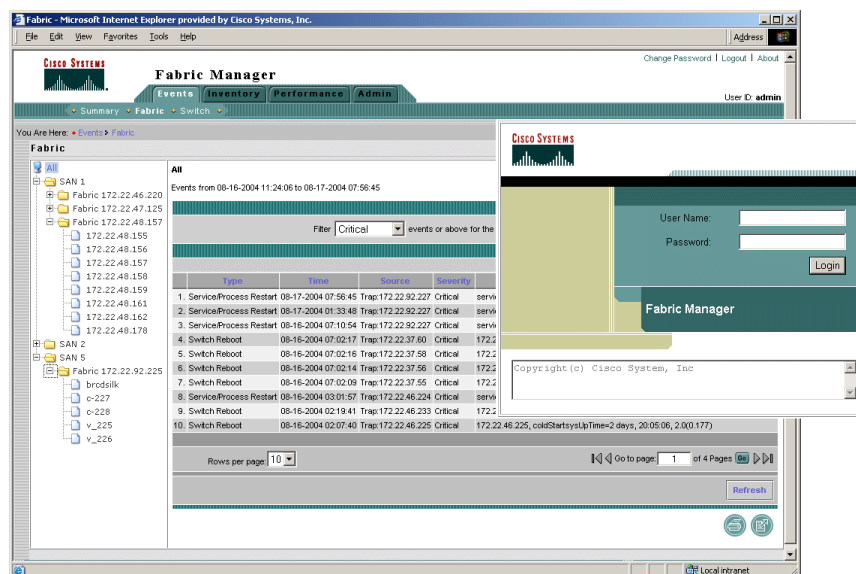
Fabric - Microsoft Internet Explorer provided by Cisco Systems, Inc.

File Edit View Favorites Tools Help

Address

Cisco Systems

Fabric Manager

Change Password | Logout | About

Events Inventory Performance Admin

User ID: admin

Summary Fabric Switch

You Are Here: Events Fabric

Fabric

All
SAN 1
Fabric 172.22.46.220
Fabric 172.22.47.125
Fabric 172.22.48.157
172.22.48.155
172.22.48.156
172.22.48.157
172.22.48.158
172.22.48.159
172.22.48.161
172.22.48.162
172.22.48.178
SAN 2
SAN 5
Fabric 172.22.92.225
brcdsilk
c-227
c-228
v_225
v_226

All

Events from 08-16-2004 11:24:06 to 08-17-2004 07:56:45

Filter Critical events or above for the

| | Type | Time | Source | Severity | |
|---|---|---|---|---|---|
| 1. | Service/Process Restart | 08-17-2004 07:56:45 | Trap:172.22.92.227 | Critical | servi |
| 2. | Service/Process Restart | 08-17-2004 01:33:48 | Trap:172.22.92.227 | Critical | servi |
| 3. | Service/Process Restart | 08-16-2004 07:10:54 | Trap:172.22.92.227 | Critical | servi |
| 4. | Switch Reboot | 08-16-2004 07:02:17 | Trap:172.22.37.60 | Critical | 172.2 |
| 5. | Switch Reboot | 08-16-2004 07:02:16 | Trap:172.22.37.58 | Critical | 172.2 |
| 6. | Switch Reboot | 08-16-2004 07:02:14 | Trap:172.22.37.56 | Critical | 172.2 |
| 7. | Switch Reboot | 08-16-2004 07:02:09 | Trap:172.22.37.55 | Critical | 172.2 |
| 8. | Service/Process Restart | 08-16-2004 03:01:57 | Trap:172.22.46.224 | Critical | servi |
| 9. | Switch Reboot | 08-16-2004 02:19:41 | Trap:172.22.46.233 | Critical | 172.2 |
| 10. | Switch Reboot | 08-16-2004 02:07:40 | Trap:172.22.46.225 | Critical | 172.22.46.225, coldStartsysUpTime=2 days, 20:05:06, 2.0(0.177) |

Rows per page: 10

Go to page: 1 of 4 Pages Go

Refresh

Local intranet

Cisco Systems

User Name:
Password:
Login

Fabric Manager

Copyright(c) Cisco System, Inc